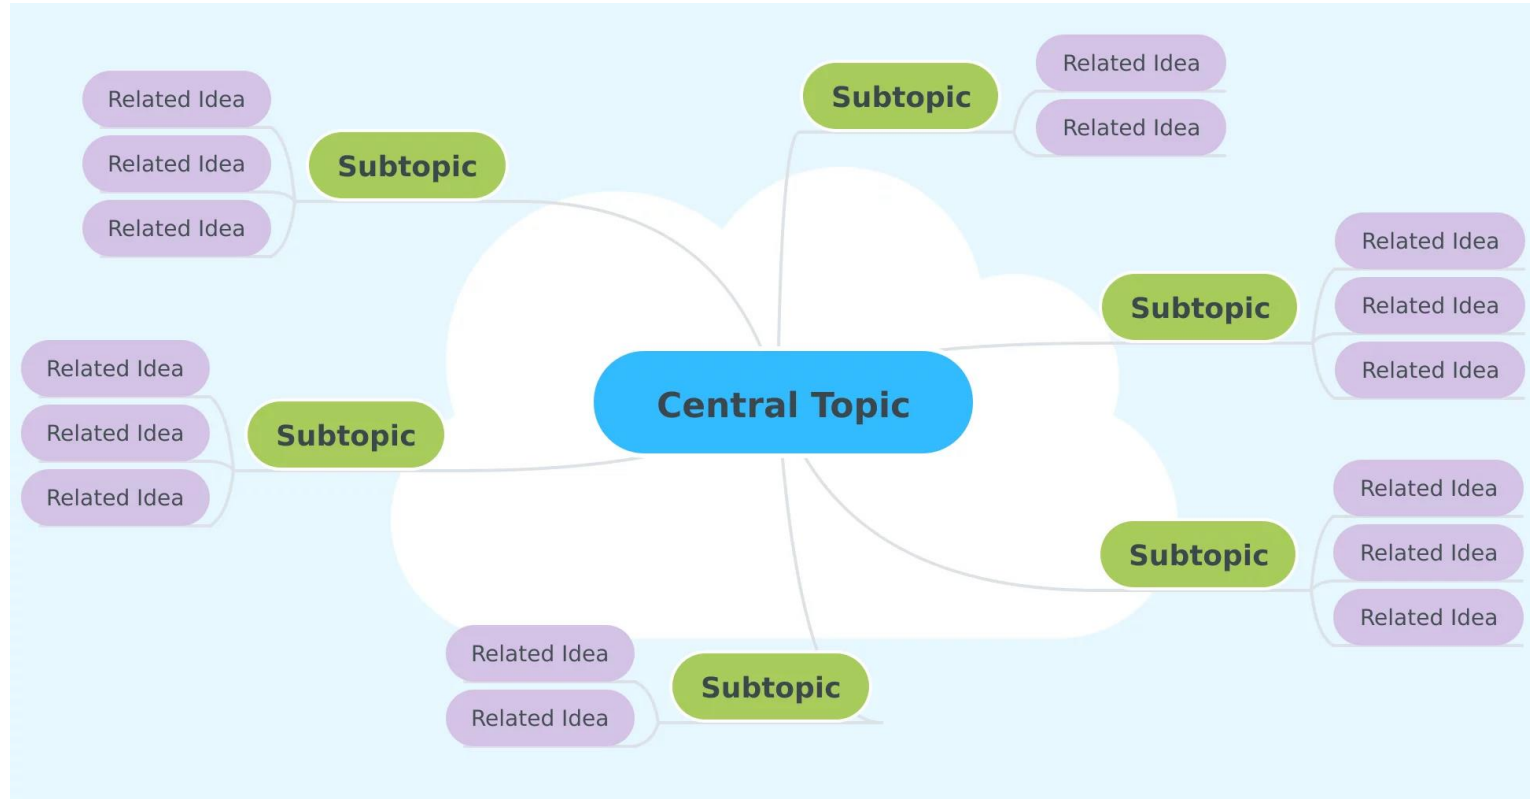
Central Topic

Subtopic
Related Idea
Related Idea

Subtopic
Related Idea
Related Idea
Related Idea

Subtopic
Related Idea
Related Idea
Related Idea

Subtopic
Related Idea
Related Idea

Subtopic
Related Idea
Related Idea
Related Idea

Subtopic
Related Idea
Related Idea
Related Idea